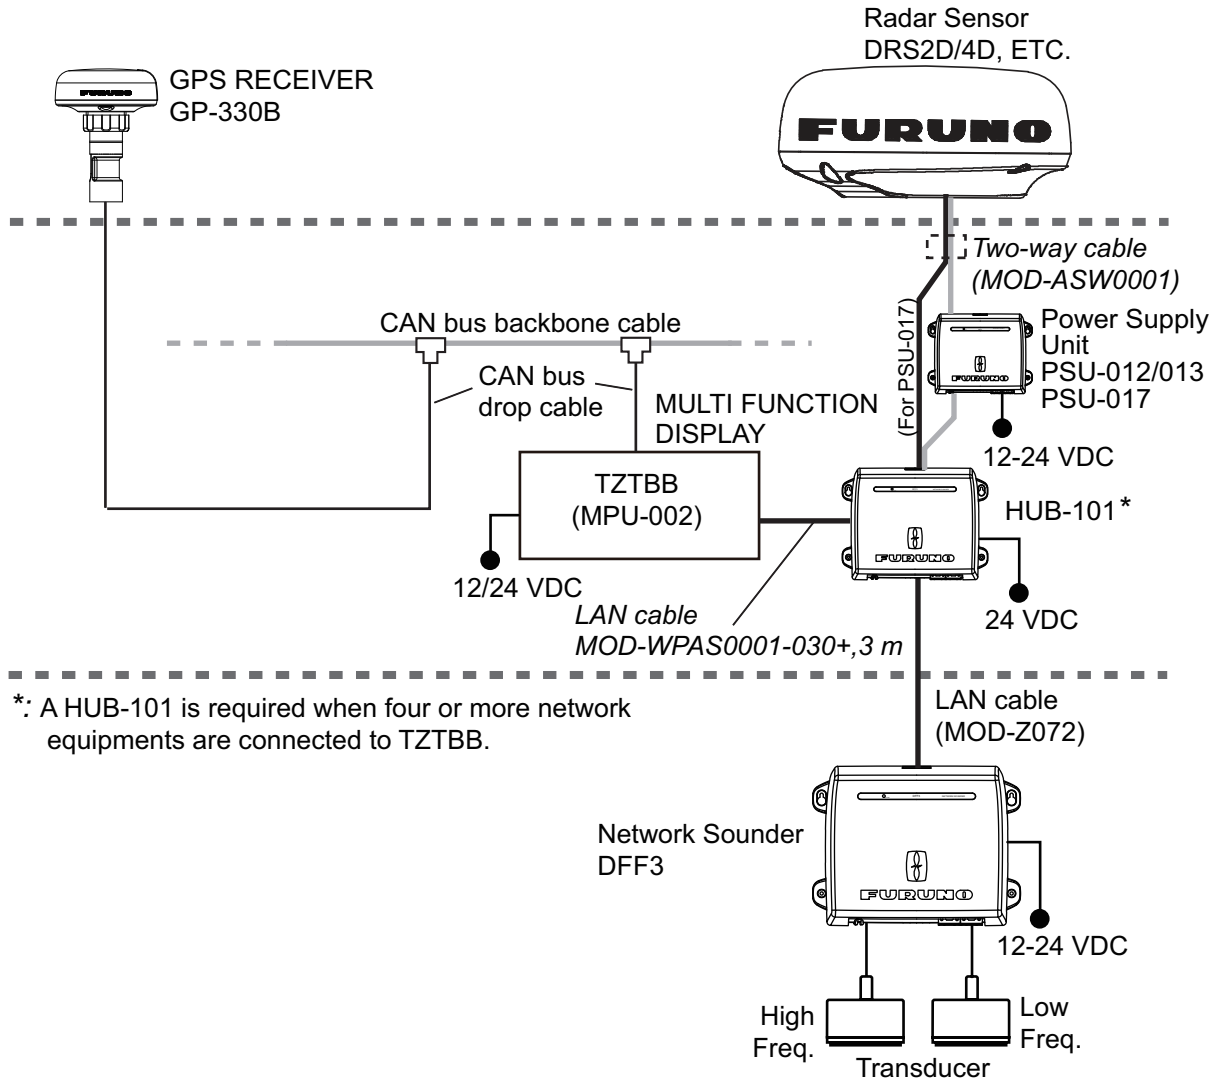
Radar Sensor
DRS2D/4D, ETC.

FURUNO

GPS RECEIVER
GP-330B

FURUNO

Two-way cable
(MOD-ASW0001)

(For PSU-017)

CAN bus backbone cable

Power Supply Unit
PSU-012/013
PSU-017

FURUNO

CAN bus
drop cable

MULTI FUNCTION
DISPLAY

12-24 VDC

TZTBB
(MPU-002)

HUB-101*

FURUNO

12/24 VDC

LAN cable
MOD-WPAS0001-030+,3 m

24 VDC

*: A HUB-101 is required when four or more network equipments are connected to TZTBB.

LAN cable
(MOD-Z072)

Network Sounder
DFF3

FURUNO

12-24 VDC

High
Freq.

Low
Freq.

Transducer